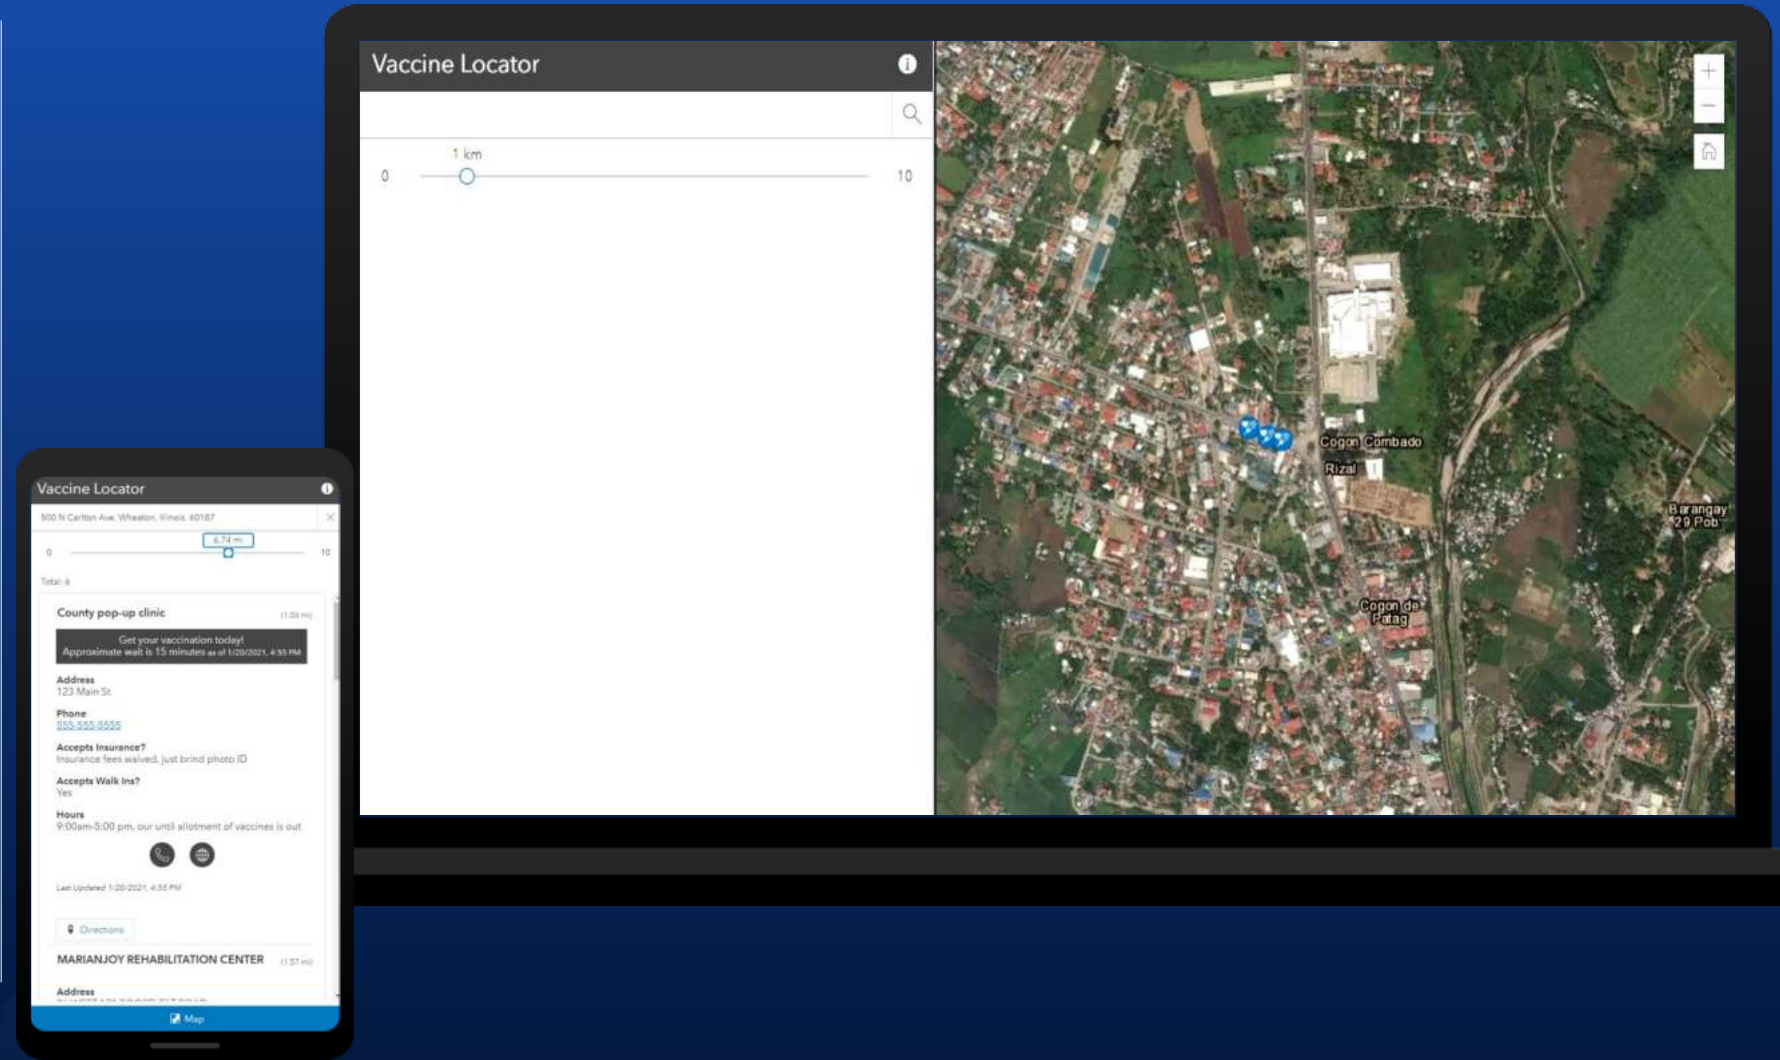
Vaccine Locator

1 km

0

10

Cogon Combado

Rizal

Barangay 29 Pob

Cogon de Patag

Vaccine Locator

500 N Carlton Ave, Wheaton, Illinois, 60187

6.74 mi

0

10

Total: 6

County pop-up clinic

(1.08 mi)

Get your vaccination today!
Approximate wait is 15 minutes as of 1/20/2021, 4:55 PM

Address
123 Main St

Phone
555-555-5555

Accepts Insurance?
Insurance fees waived, just brind photo ID

Accepts Walk Ins?
Yes

Hours
9:00am-5:00 pm, our until allotment of vaccines is out

Last Updated 1/20/2021, 4:55 PM

Directions

MARIANJOY REHABILITATION CENTER

(1.57 mi)

Address

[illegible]

Map